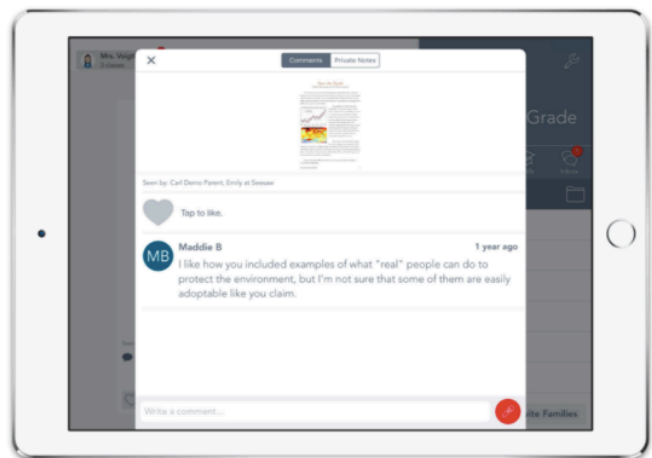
Mrs. Voigt
3 classes

×

Comments | Private Notes

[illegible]

Seen by: Carl Demo Parent, Emily at Seesaw

Tap to like.

MB
Maddie B
1 year ago
I like how you included examples of what "real" people can do to protect the environment, but I'm not sure that some of them are easily adoptable like you claim.

Grade

Inbox

Write a comment...

ite Families